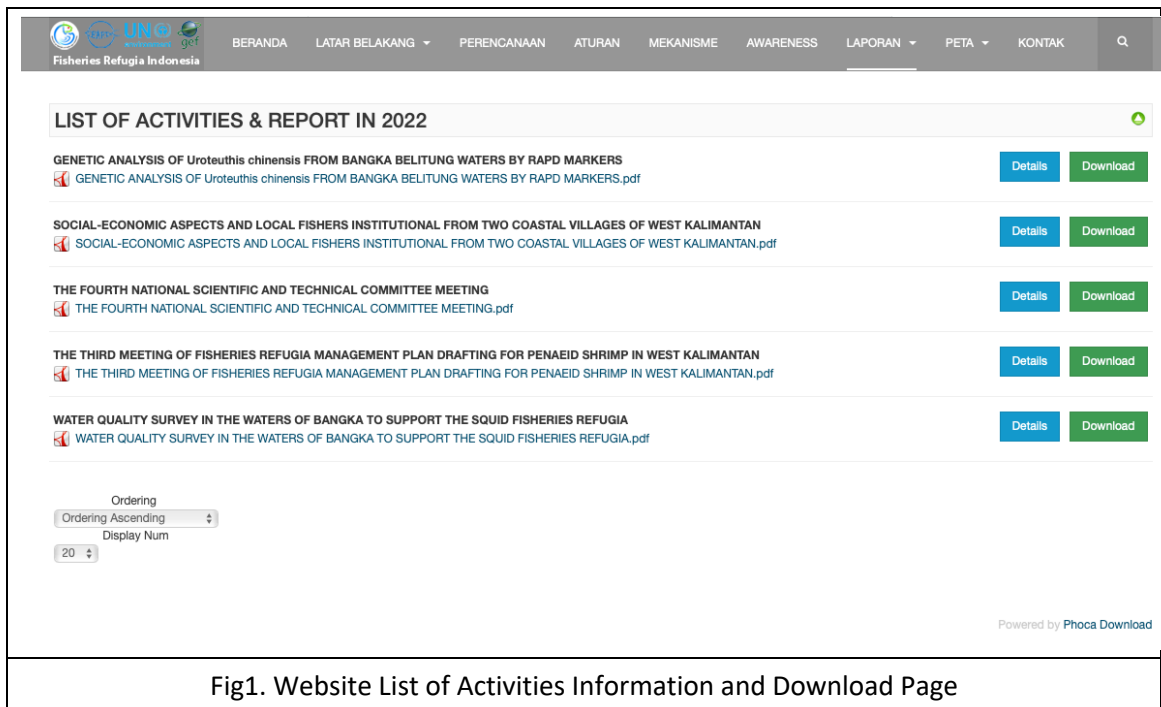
UN gef
Fisheries Refugia Indonesia

BERANDA LATAR BELAKANG PERENCANAAN ATURAN MEKANISME AWARENESS LAPORAN PETA KONTAK

LIST OF ACTIVITIES & REPORT IN 2022

GENETIC ANALYSIS OF Uroteuthis chinensis FROM BANGKA BELITUNG WATERS BY RAPD MARKERS
GENETIC ANALYSIS OF Uroteuthis chinensis FROM BANGKA BELITUNG WATERS BY RAPD MARKERS.pdf
Details Download

SOCIAL-ECONOMIC ASPECTS AND LOCAL FISHERS INSTITUTIONAL FROM TWO COASTAL VILLAGES OF WEST KALIMANTAN
SOCIAL-ECONOMIC ASPECTS AND LOCAL FISHERS INSTITUTIONAL FROM TWO COASTAL VILLAGES OF WEST KALIMANTAN.pdf
Details Download

THE FOURTH NATIONAL SCIENTIFIC AND TECHNICAL COMMITTEE MEETING
THE FOURTH NATIONAL SCIENTIFIC AND TECHNICAL COMMITTEE MEETING.pdf
Details Download

THE THIRD MEETING OF FISHERIES REFUGIA MANAGEMENT PLAN DRAFTING FOR PENAEID SHRIMP IN WEST KALIMANTAN
THE THIRD MEETING OF FISHERIES REFUGIA MANAGEMENT PLAN DRAFTING FOR PENAEID SHRIMP IN WEST KALIMANTAN.pdf
Details Download

WATER QUALITY SURVEY IN THE WATERS OF BANGKA TO SUPPORT THE SQUID FISHERIES REFUGIA
WATER QUALITY SURVEY IN THE WATERS OF BANGKA TO SUPPORT THE SQUID FISHERIES REFUGIA.pdf
Details Download

Ordering
Ordering Ascending
Display Num
20

Powered by Phoca Download

Fig1. Website List of Activities Information and Download Page